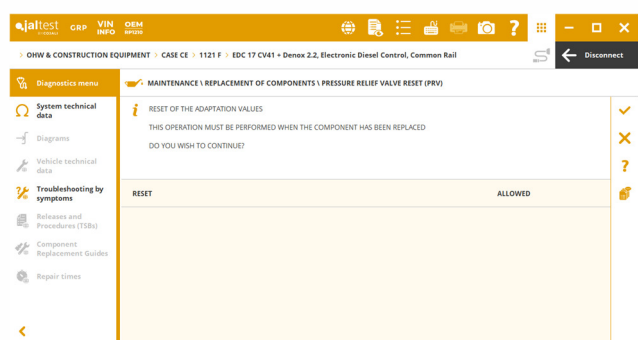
jaltest by COJALI GRP VIN INFO OEM RP1210

> OHW & CONSTRUCTION EQUIPMENT > CASE CE > 1121 F > EDC 17 CV41 + Denox 2.2, Electronic Diesel Control, Common Rail

Disconnect

Diagnostics menu

System technical data

Diagrams

Vehicle technical data

Troubleshooting by symptoms

Releases and Procedures (TSBs)

Component Replacement Guides

Repair times

MAINTENANCE \ REPLACEMENT OF COMPONENTS \ PRESSURE RELIEF VALVE RESET (PRV)

RESET OF THE ADAPTATION VALUES

THIS OPERATION MUST BE PERFORMED WHEN THE COMPONENT HAS BEEN REPLACED

DO YOU WISH TO CONTINUE?

| RESET | ALLOWED |
|---|---|

?